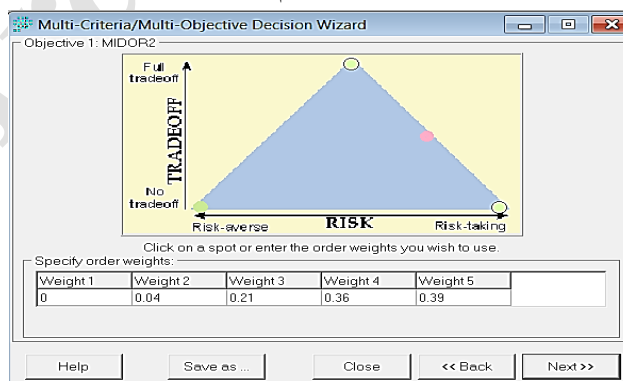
Multi-Criteria/Multi-Objective Decision Wizard

Objective 1: MIDOR2

Full tradeoff

TRADEOFF

No tradeoff

Risk-averse

RISK

Risk-taking

Click on a spot or enter the order weights you wish to use.

Specify order weights:

| Weight 1 | Weight 2 | Weight 3 | Weight 4 | Weight 5 |
|---|---|---|---|---|
| 0 | 0.04 | 0.21 | 0.36 | 0.39 |

Help

Save as ...

Close

<< Back

Next >>